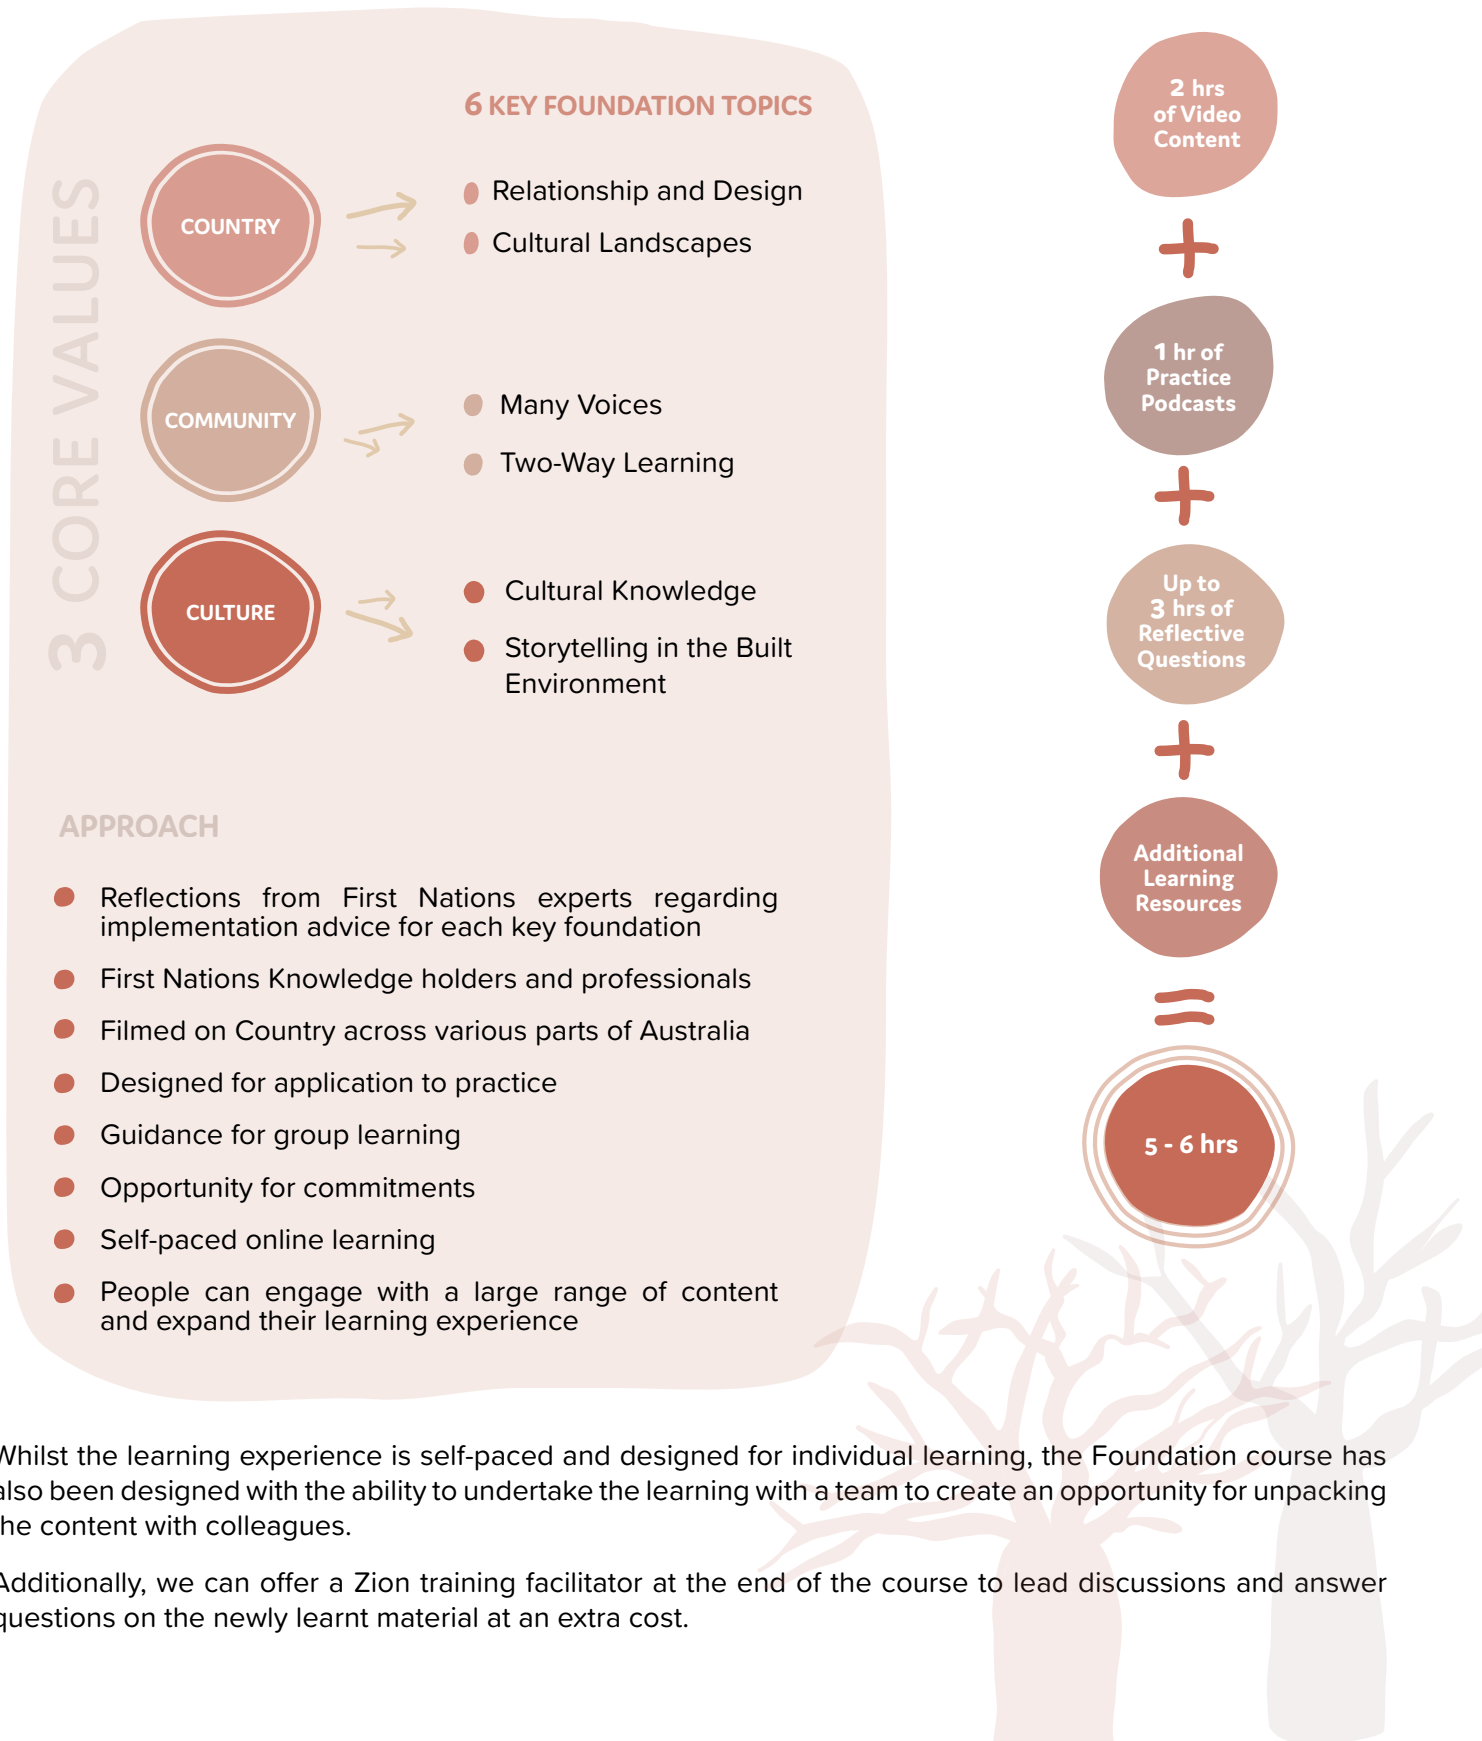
3 CORE VALUES

6 KEY FOUNDATION TOPICS

COUNTRY

Relationship and Design
Cultural Landscapes

COMMUNITY

Many Voices
Two-Way Learning

CULTURE

Cultural Knowledge
Storytelling in the Built Environment

2 hrs of Video Content

+

1 hr of Practice Podcasts

+

Up to 3 hrs of Reflective Questions

+

Additional Learning Resources

=

5 - 6 hrs

APPROACH

Reflections from First Nations experts regarding implementation advice for each key foundation

First Nations Knowledge holders and professionals

Filmed on Country across various parts of Australia

Designed for application to practice

Guidance for group learning

Opportunity for commitments

Self-paced online learning

People can engage with a large range of content and expand their learning experience

Whilst the learning experience is self-paced and designed for individual learning, the Foundation course has also been designed with the ability to undertake the learning with a team to create an opportunity for unpacking the content with colleagues.

Additionally, we can offer a Zion training facilitator at the end of the course to lead discussions and answer questions on the newly learnt material at an extra cost.